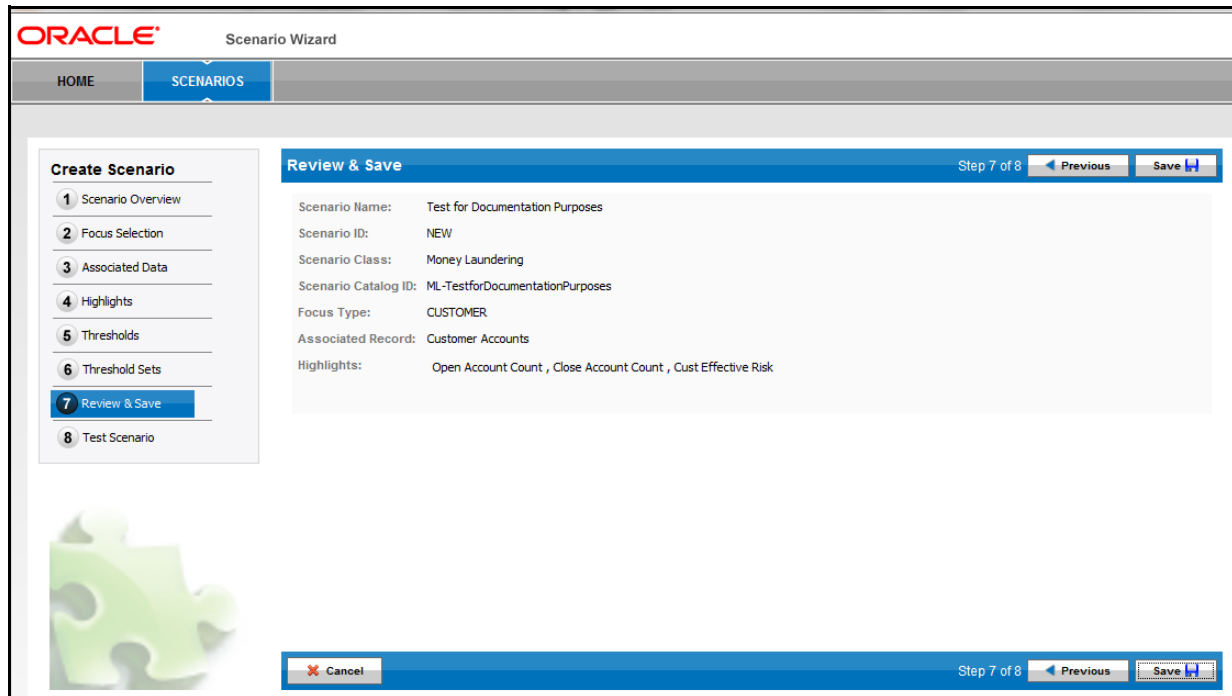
ORACLE Scenario Wizard

HOME SCENARIOS

Create Scenario
1 Scenario Overview
2 Focus Selection
3 Associated Data
4 Highlights
5 Thresholds
6 Threshold Sets
7 Review & Save
8 Test Scenario

Review & Save Step 7 of 8 Previous Save

Scenario Name: Test for Documentation Purposes
Scenario ID: NEW
Scenario Class: Money Laundering
Scenario Catalog ID: ML-TestforDocumentationPurposes
Focus Type: CUSTOMER
Associated Record: Customer Accounts
Highlights: Open Account Count , Close Account Count , Cust Effective Risk

Cancel Step 7 of 8 Previous Save